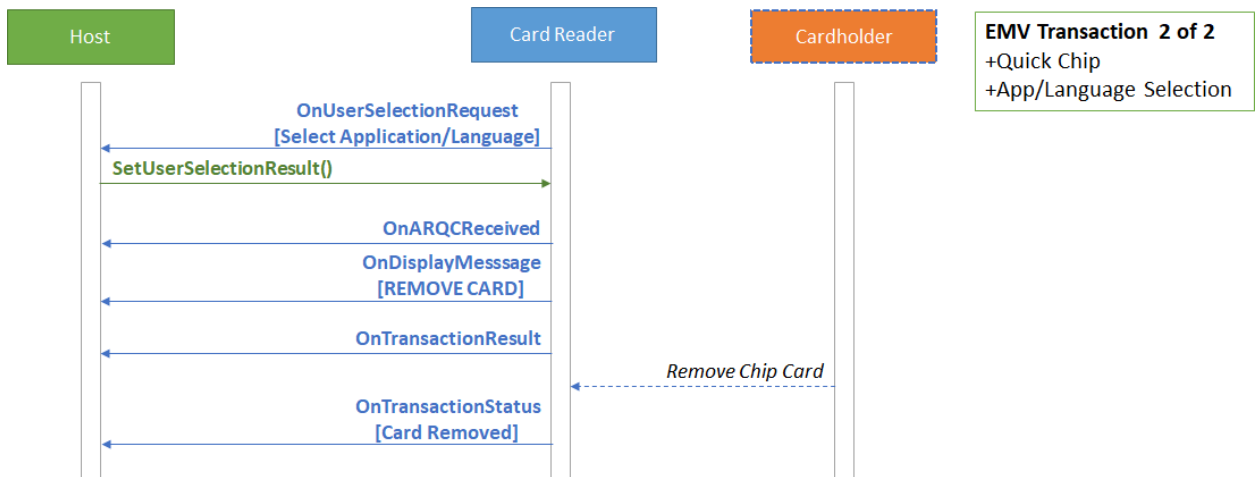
Host

Card Reader

Cardholder

EMV Transaction 2 of 2
+Quick Chip
+App/Language Selection

OnUserSelectionRequest
[Select Application/Language]

SetUserSelectionResult()

OnARQCReceived

OnDisplayMesssage
[REMOVE CARD]

OnTransactionResult

Remove Chip Card

OnTransactionStatus
[Card Removed]